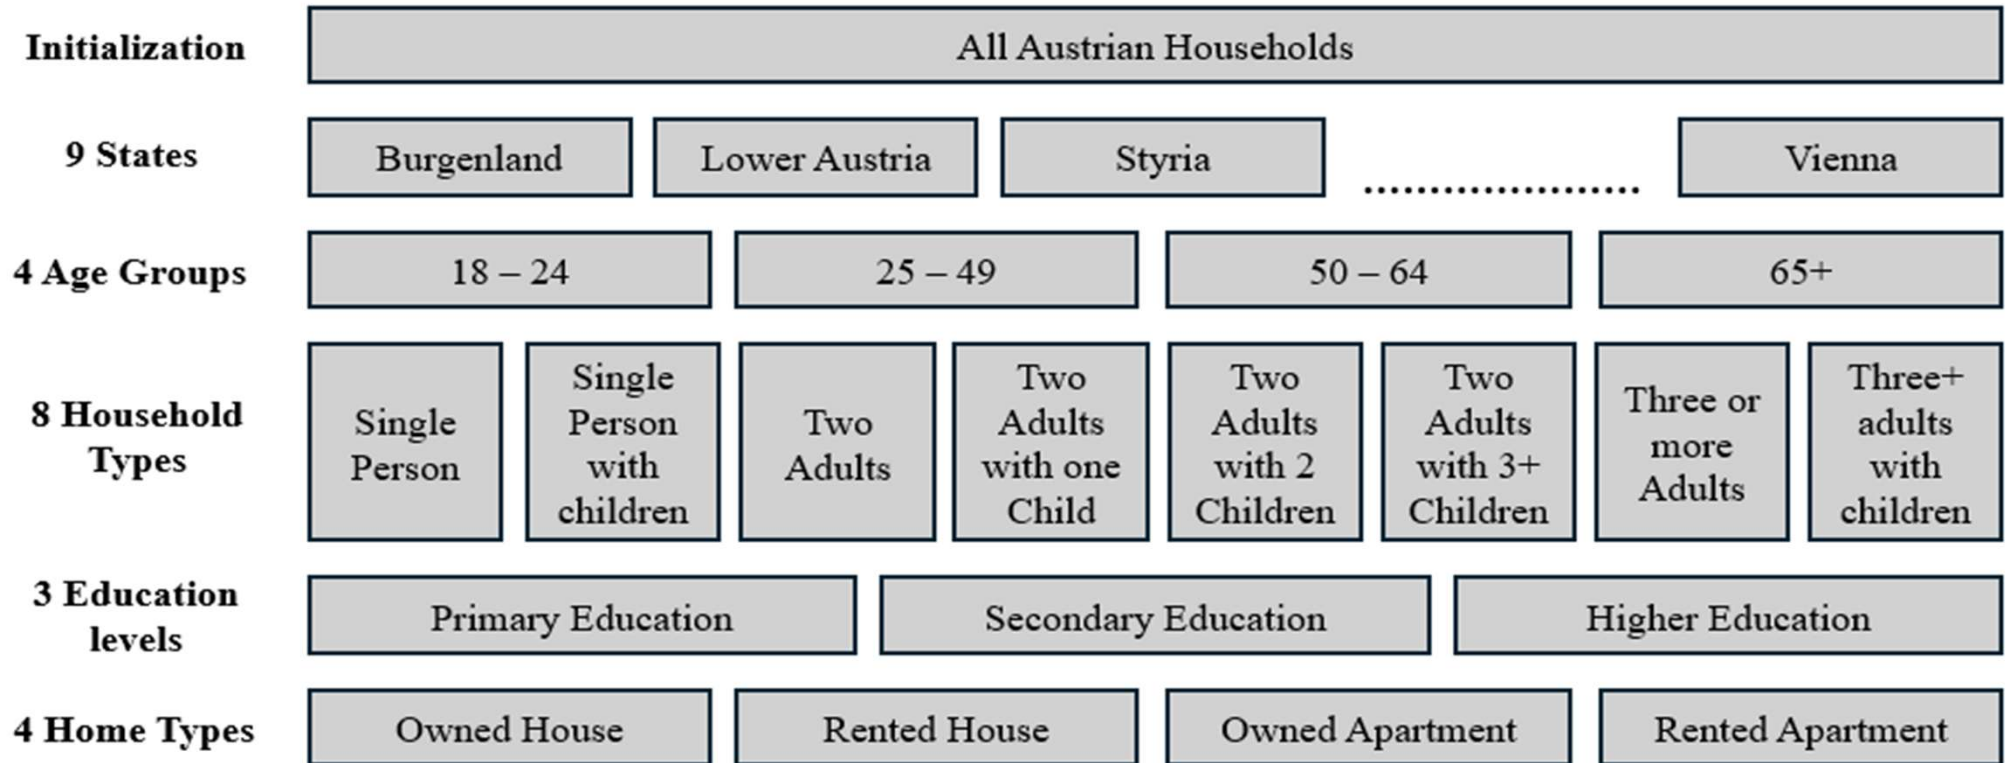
Initialization
All Austrian Households

9 States
Burgenland
Lower Austria
Styria
....................
Vienna

4 Age Groups
18 – 24
25 – 49
50 – 64
65+

8 Household Types
Single Person
Single Person with children
Two Adults
Two Adults with one Child
Two Adults with 2 Children
Two Adults with 3+ Children
Three or more Adults
Three+ adults with children

3 Education levels
Primary Education
Secondary Education
Higher Education

4 Home Types
Owned House
Rented House
Owned Apartment
Rented Apartment